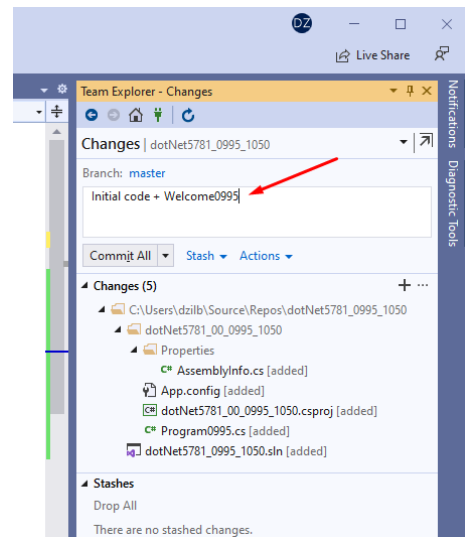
DZ

Live Share

Team Explorer - Changes

Changes | dotNet5781_0995_1050

Branch: master

Initial code + Welcome0995

Commit All

Stash

Actions

Changes (5)

C:\Users\dzilb\Source\Repos\dotNet5781_0995_1050

dotNet5781_00_0995_1050

Properties

AssemblyInfo.cs [added]

App.config [added]

dotNet5781_00_0995_1050.csproj [added]

Program0995.cs [added]

dotNet5781_0995_1050.sln [added]

Stashes

Drop All

There are no stashed changes.

Notifications

Diagnostic Tools